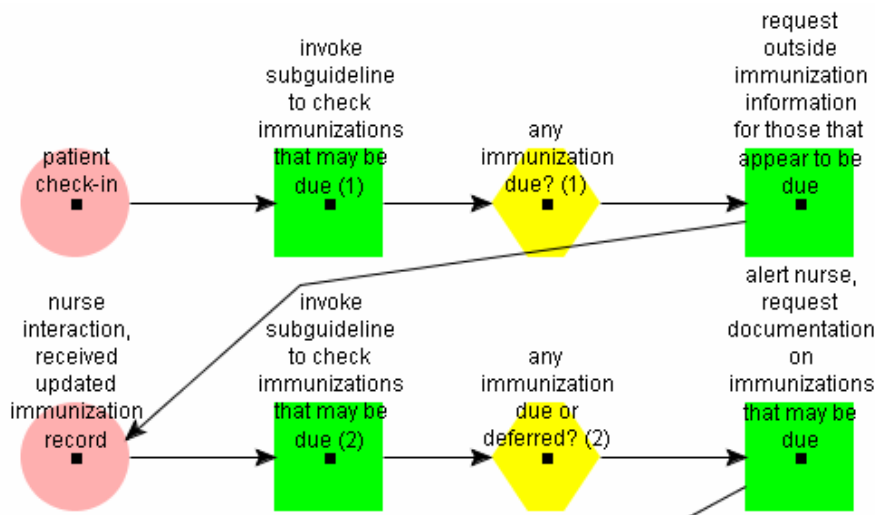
patient check-in

invoke subguideline to check immunizations that may be due (1)

any immunization due? (1)

request outside immunization information for those that appear to be due

nurse interaction, received updated immunization record

invoke subguideline to check immunizations that may be due (2)

any immunization due or deferred? (2)

alert nurse, request documentation on immunizations that may be due